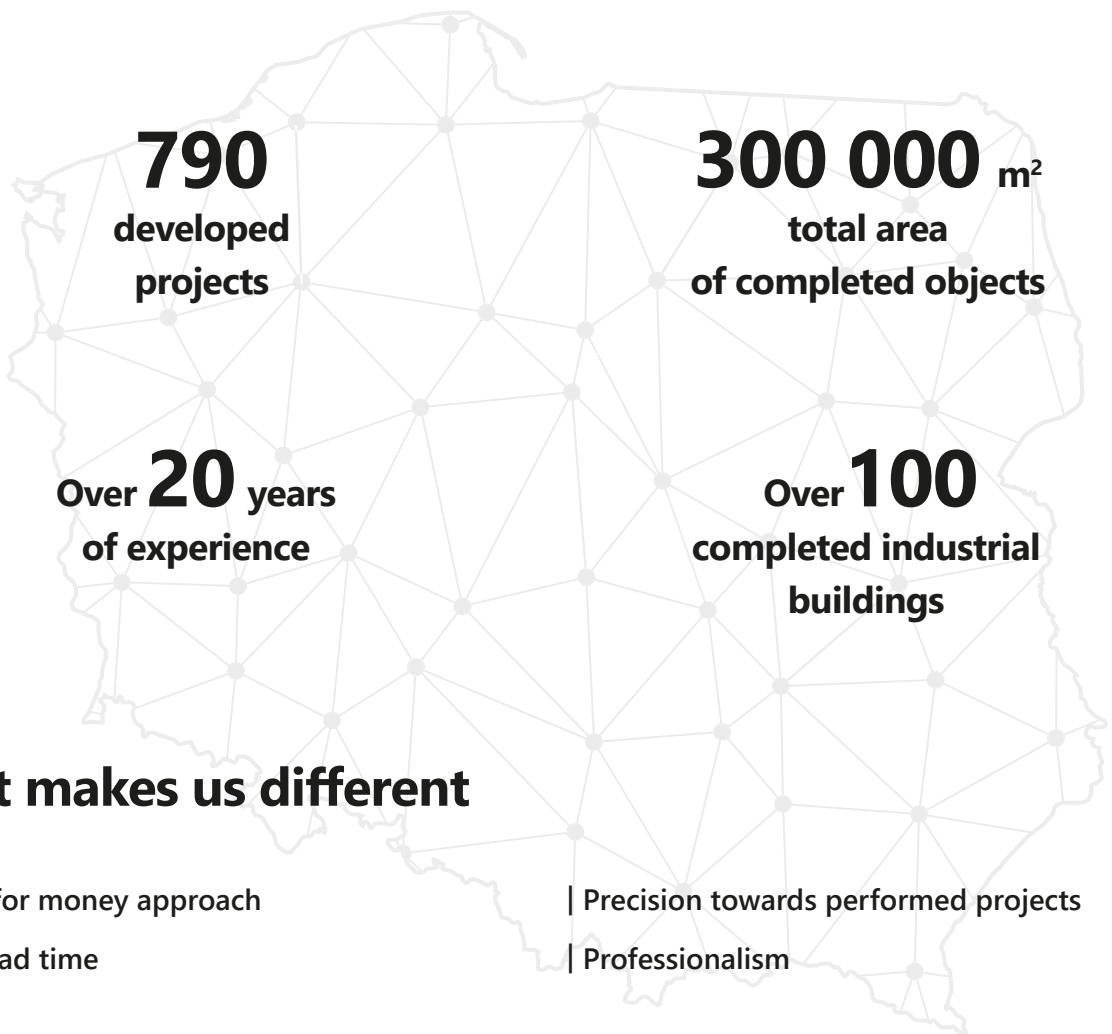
790
developed projects

300 000 m²
total area of completed objects

Over 20 years of experience

Over 100
completed industrial buildings

t makes us different

for money approach

ad time

| Precision towards performed projects

| Professionalism